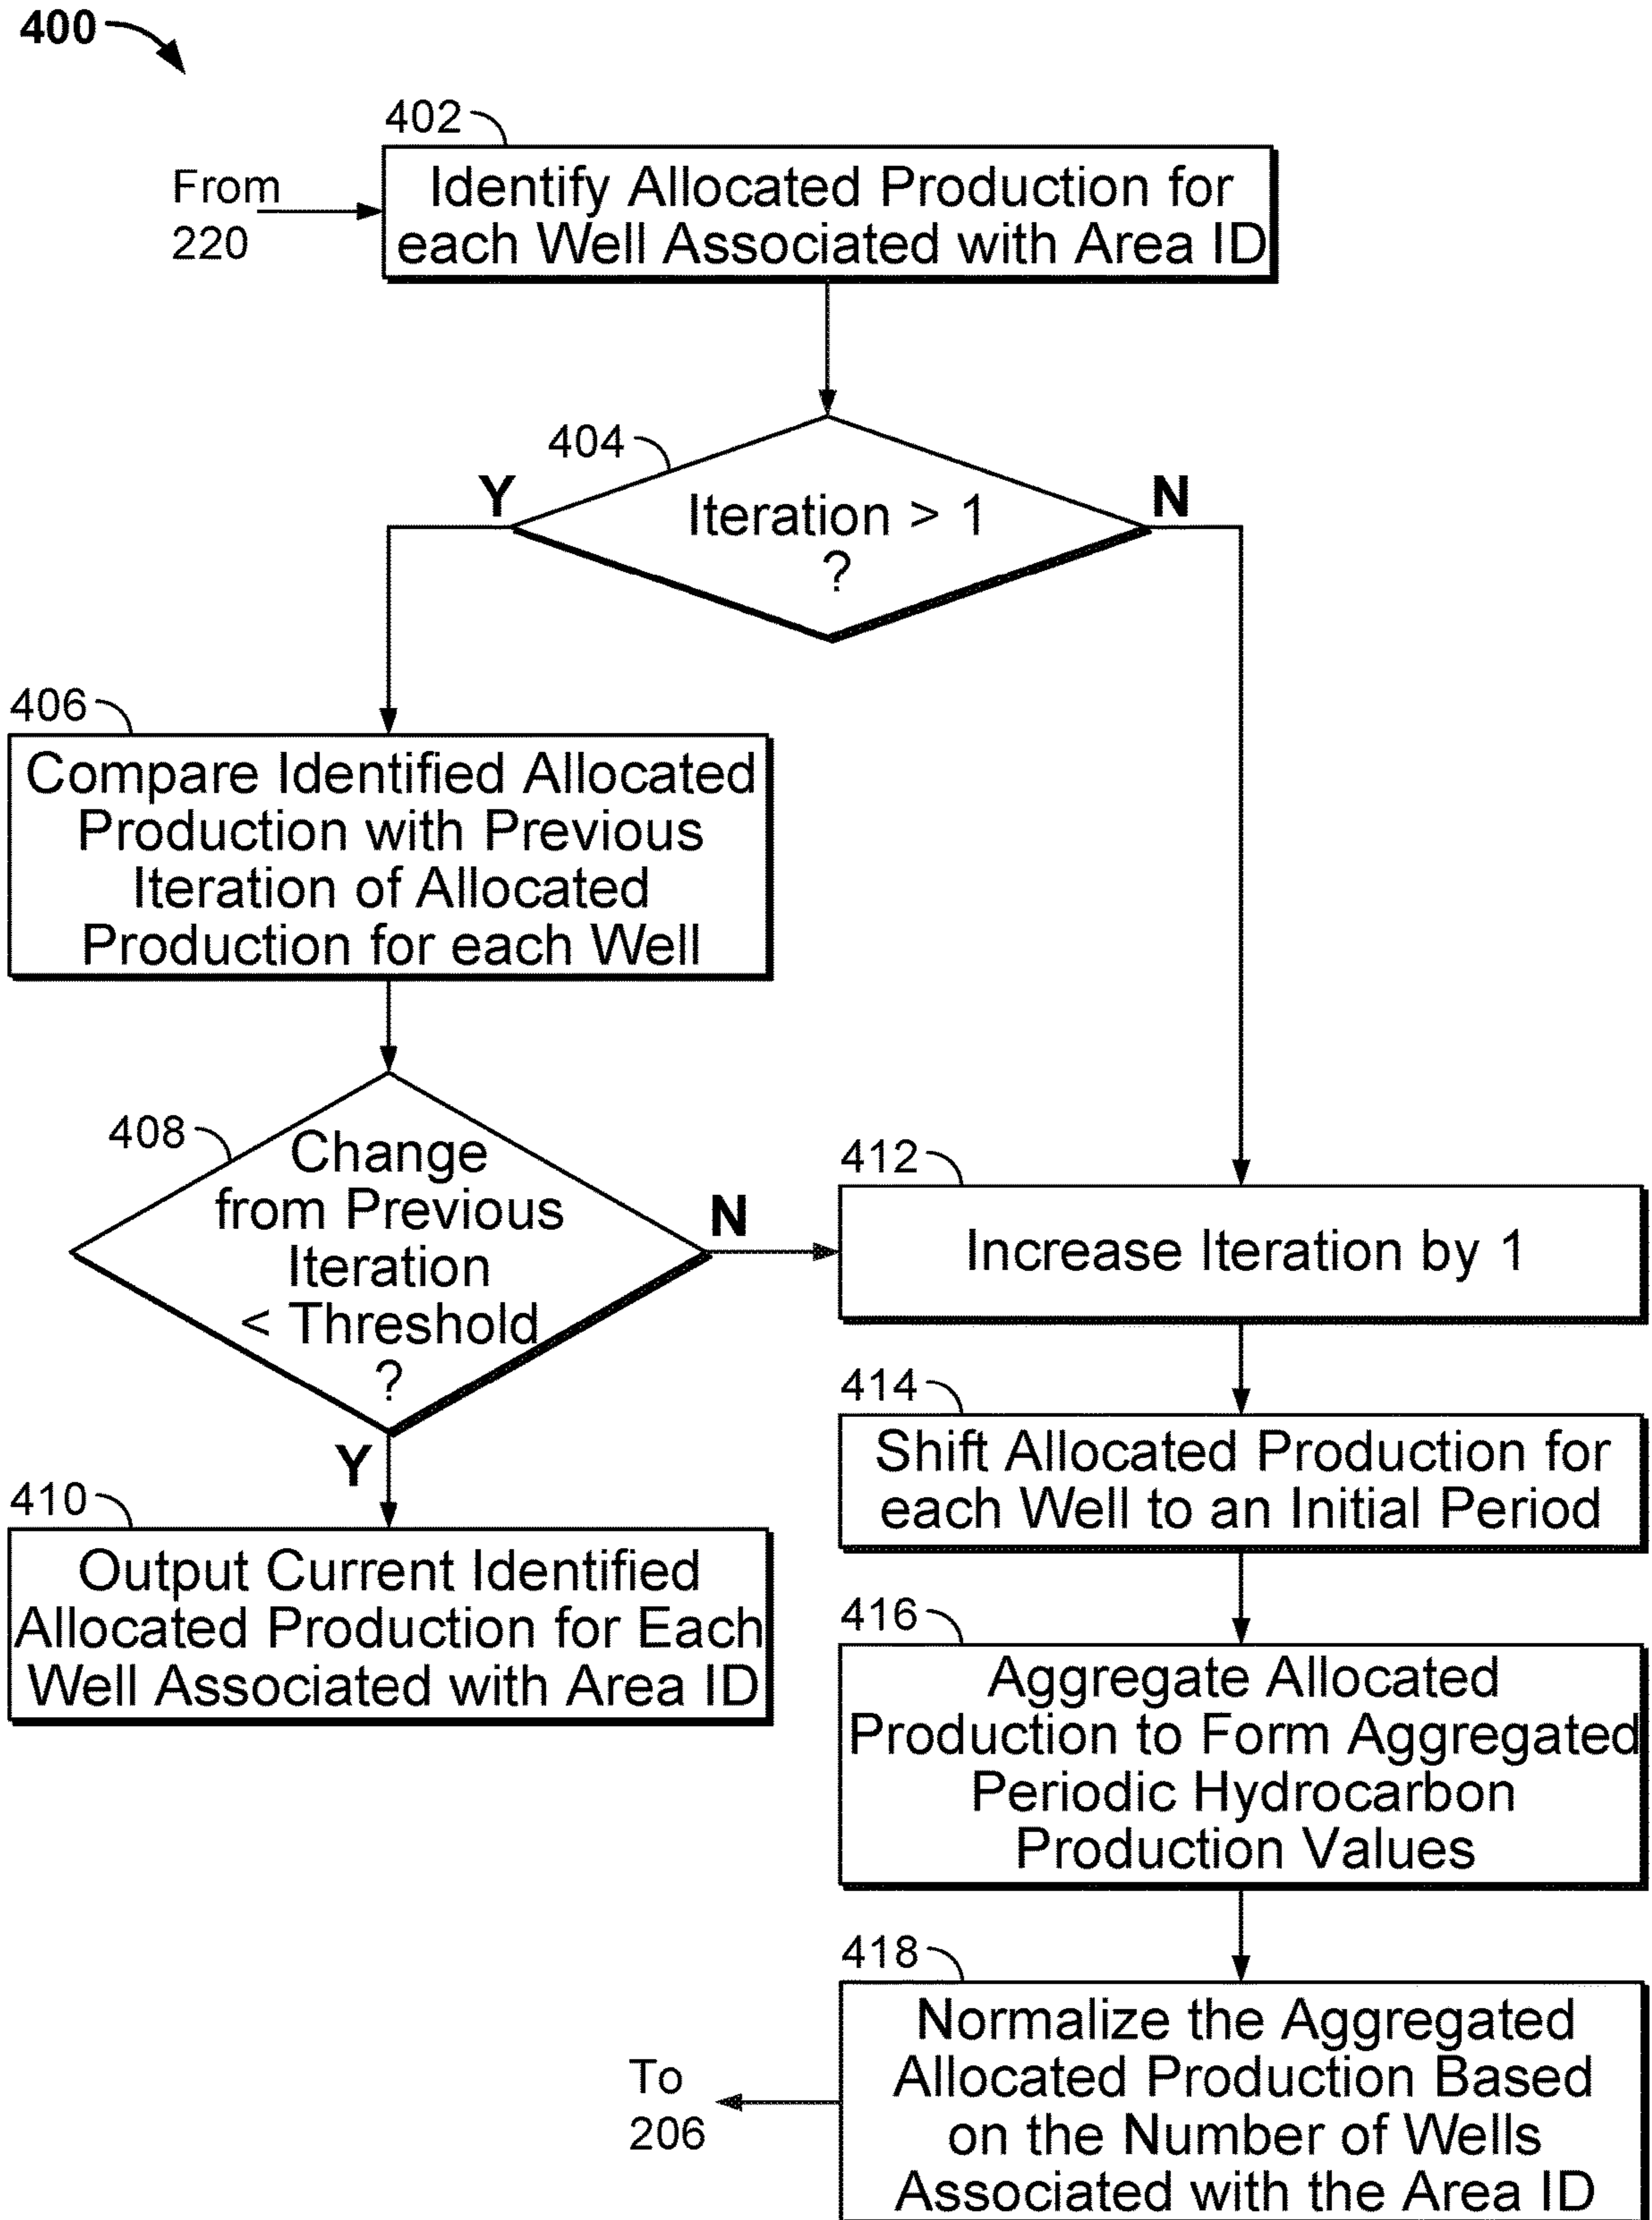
400

402

From 220

Identify Allocated Production for each Well Associated with Area ID

404

Y

Iteration > 1 ?

N

406

Compare Identified Allocated Production with Previous Iteration of Allocated Production for each Well

408

Change from Previous Iteration < Threshold ?

N

412

Increase Iteration by 1

Y

410

Output Current Identified Allocated Production for Each Well Associated with Area ID

414

Shift Allocated Production for each Well to an Initial Period

416

Aggregate Allocated Production to Form Aggregated Periodic Hydrocarbon Production Values

418

To 206

Normalize the Aggregated Allocated Production Based on the Number of Wells Associated with the Area ID